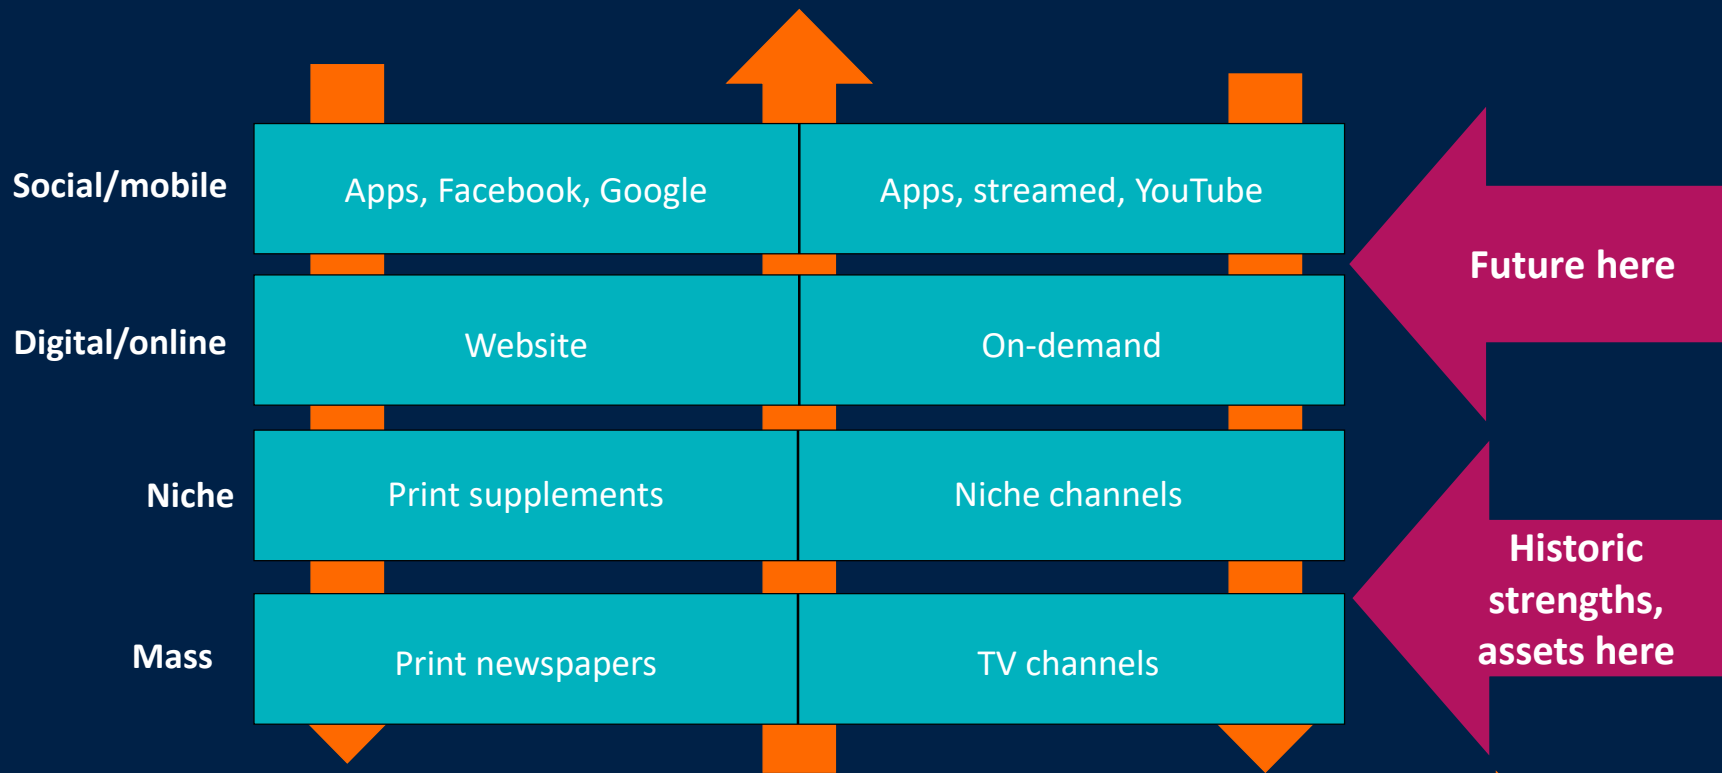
Social/mobile

Apps, Facebook, Google

Apps, streamed, YouTube

Future here

Digital/online

Website

On-demand

Niche

Print supplements

Niche channels

Historic strengths, assets here

Mass

Print newspapers

TV channels